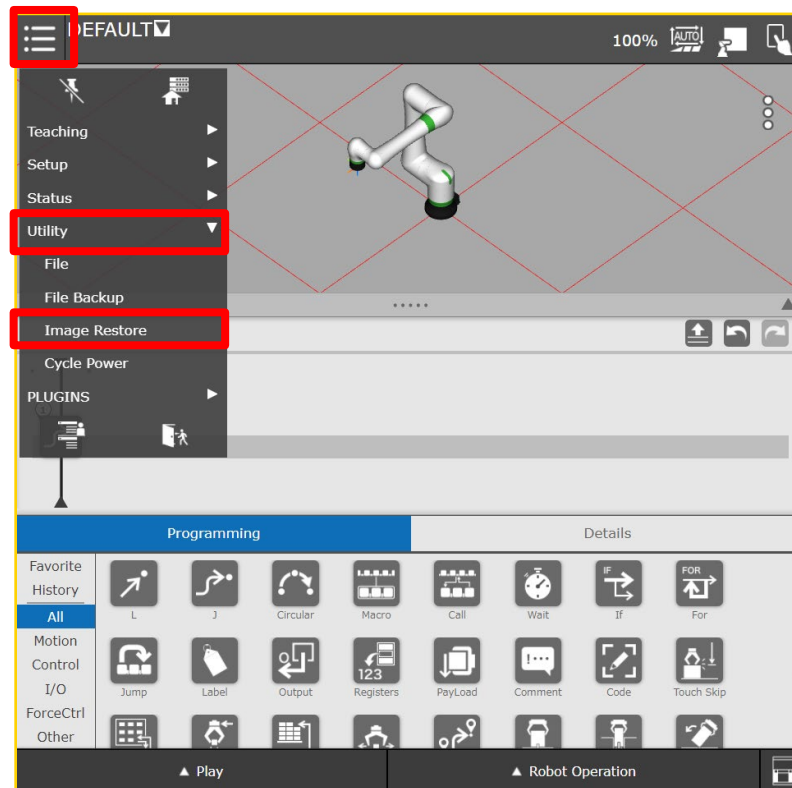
DEFAULT

100% AUTO

Teaching
Setup
Status
Utility
File
File Backup
Image Restore
Cycle Power
PLUGINS

Programming
Details

Favorite
History
All
Motion
Control
I/O
ForceCtrl
Other

L
J
Circular
Macro
Call
Wait
IF
If
FOR
For
Jump
Label
Output
123
Registers
PayLoad
Comment
Code
Touch Skip

▲ Play
▲ Robot Operation